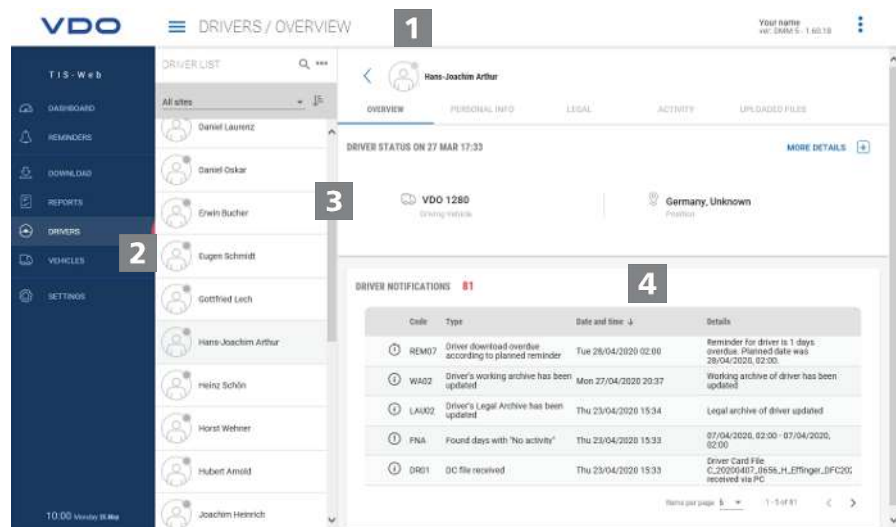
VDO
DRIVERS / OVERVIEW
1
Your name
ver. DMM 5 - 1.60.18

TIS-Web
DASHBOARD
REMINDERS
DOWNLOAD
REPORTS
DRIVERS
VEHICLES
SETTINGS
2
10:00 Monday 25 Mai

DRIVER LIST
All sites
Daniel Laurenz
Daniel Oskar
Erwin Bucher
Eugen Schmidt
Gottfried Lech
Hans-Joachim Arthur
Heinz Schön
Horst Wehner
Hubert Arnold
Joachim Heinrich

Hans-Joachim Arthur
OVERVIEW
PERSONAL INFO
LEGAL
ACTIVITY
UPLOADED FILES

DRIVER STATUS ON 27 MAR 17:33
MORE DETAILS
3
VDO 1280
Driving vehicle
Germany, Unknown
Position

DRIVER NOTIFICATIONS 81
4

| | Code | Type | Date and time ↓ | Details |
|---|---|---|---|---|
| ⓘ | REM07 | Driver download overdue according to planned reminder | Tue 28/04/2020 02:00 | Reminder for driver is 1 days overdue. Planned date was 28/04/2020, 02:00. |
| ⓘ | WA02 | Driver's working archive has been updated | Mon 27/04/2020 20:37 | Working archive of driver has been updated |
| ⓘ | LA002 | Driver's Legal Archive has been updated | Thu 23/04/2020 15:34 | Legal archive of driver updated |
| ⓘ | FNA | Found days with "No activity" | Thu 23/04/2020 15:33 | 07/04/2020, 02:00 - 07/04/2020, 02:00 |
| ⓘ | DR01 | DC file received | Thu 23/04/2020 15:33 | Driver Card File C_20200407_0656_H_Effinger_DFC20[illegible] received via PC |

Items per page 5 1 - 5 of 81